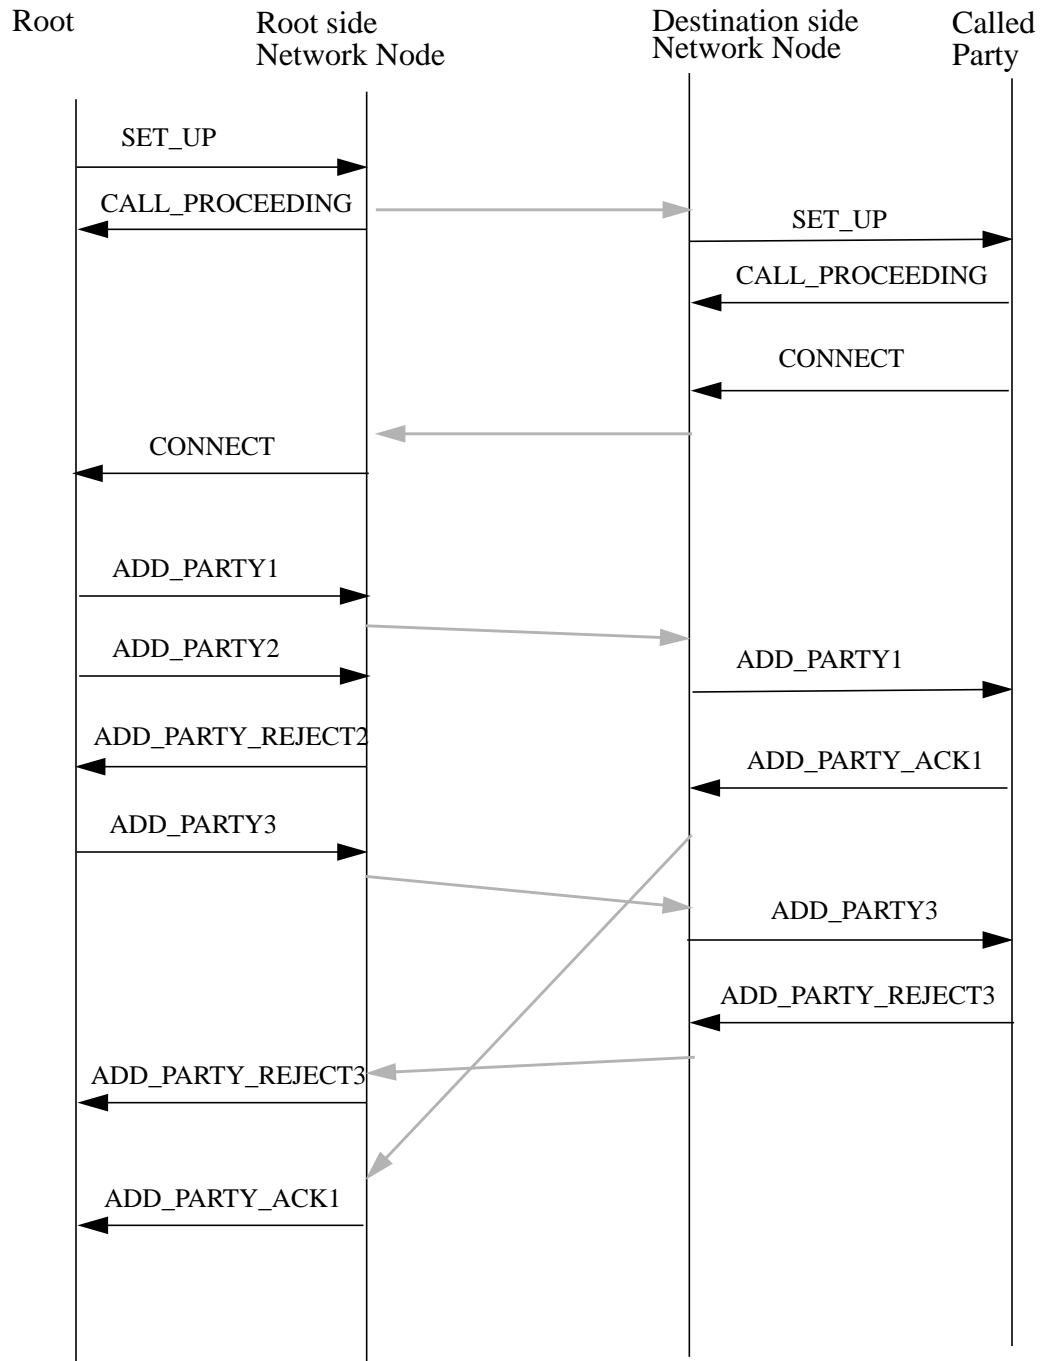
Root

Root side
Network Node

Destination side
Network Node

Called
Party

SET_UP

CALL_PROCEEDING

SET_UP

CALL_PROCEEDING

CONNECT

CONNECT

ADD_PARTY1

ADD_PARTY2

ADD_PARTY1

ADD_PARTY_REJECT2

ADD_PARTY_ACK1

ADD_PARTY3

ADD_PARTY3

ADD_PARTY_REJECT3

ADD_PARTY_REJECT3

ADD_PARTY_ACK1